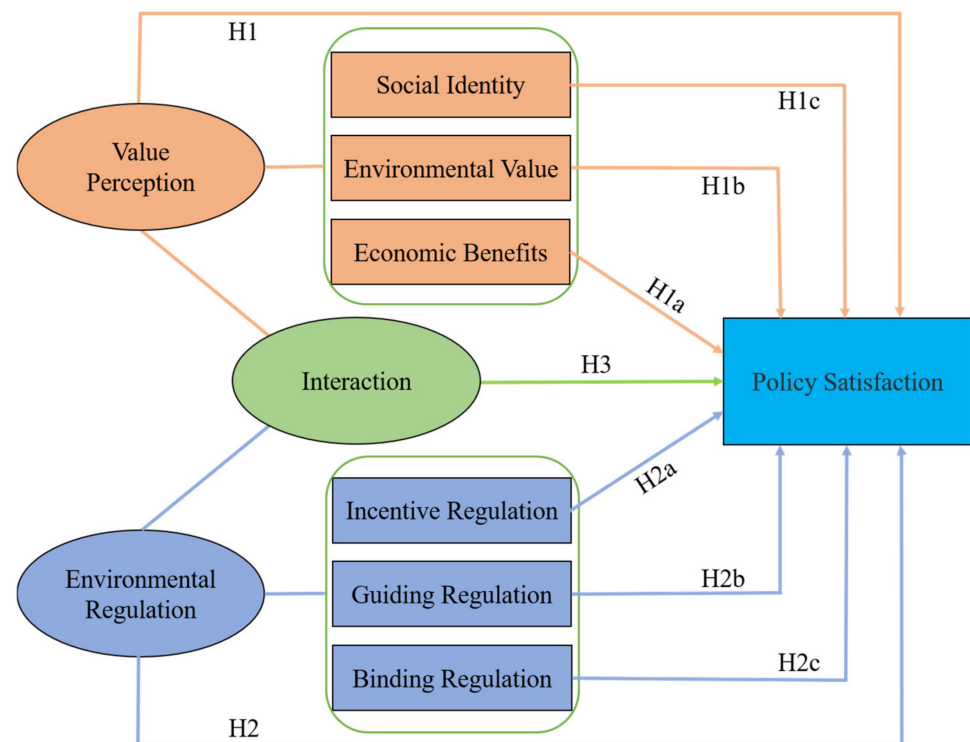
H1

Value Perception

Social Identity

H1c

Environmental Value

H1b

Economic Benefits

H1a

Interaction

H3

Policy Satisfaction

H2a

Incentive Regulation

Environmental Regulation

Guiding Regulation

H2b

Binding Regulation

H2c

H2